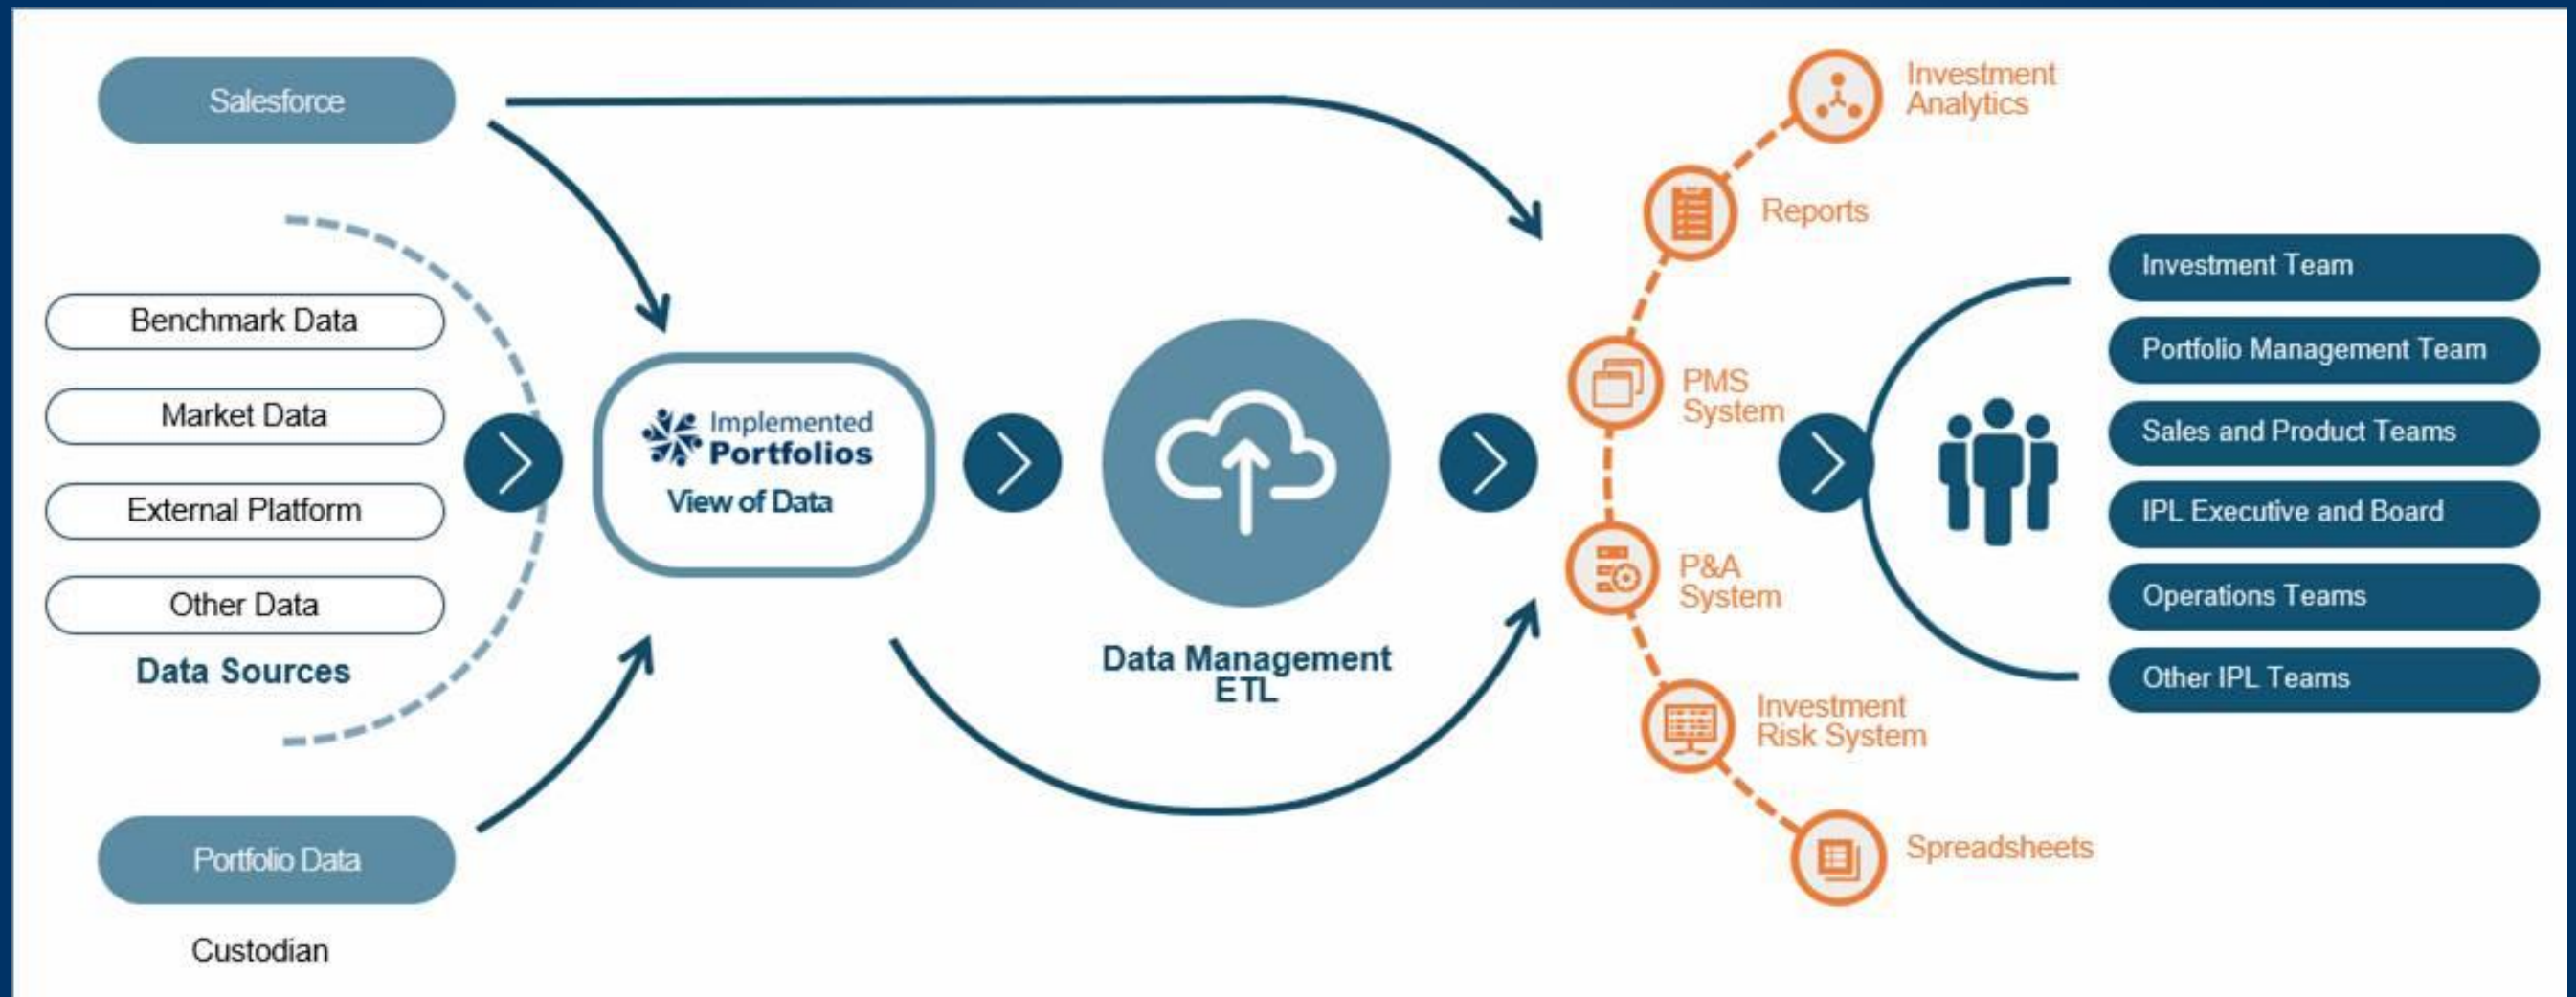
Salesforce

Benchmark Data

Market Data

External Platform

Other Data

Data Sources

Portfolio Data

Custodian

Implemented Portfolios

View of Data

Data Management ETL

Investment Analytics

Reports

PMS System

P&A System

Investment Risk System

Spreadsheets

Investment Team

Portfolio Management Team

Sales and Product Teams

IPL Executive and Board

Operations Teams

Other IPL Teams